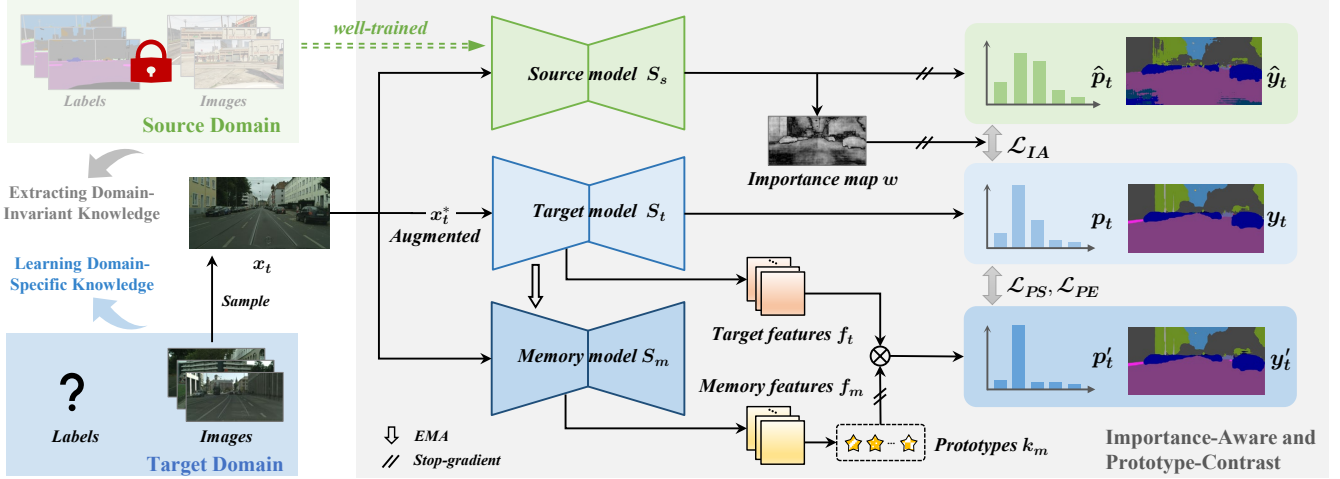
Labels

Images

Source Domain

well-trained

Extracting Domain-Invariant Knowledge

Learning Domain-Specific Knowledge

$x_t$

Sample

?

Labels

Images

Target Domain

Source model $S_s$

$x_t^*$

Augmented

Target model $S_t$

Memory model $S_m$

Importance map $w$

Target features $f_t$

Memory features $f_m$

Prototypes $k_m$

EMA

Stop-gradient

$\hat{p}_t$

$\hat{y}_t$

$\mathcal{L}_{IA}$

$p_t$

$y_t$

$\mathcal{L}_{PS}, \mathcal{L}_{PE}$

$p_t'$

$y_t'$

Importance-Aware and Prototype-Contrast